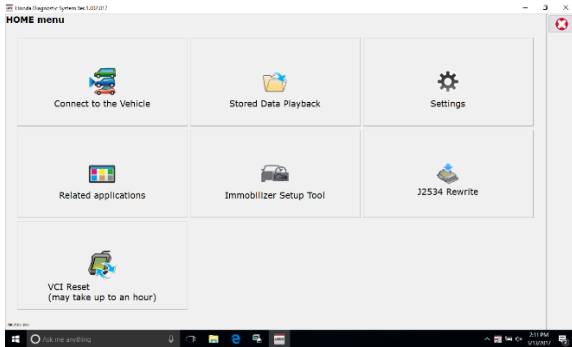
Honda Diagnostic System Ver.1.037.017

HOME menu

Connect to the Vehicle

Stored Data Playback

Settings

Related applications

Immobilizer Setup Tool

J2534 Rewrite

VCI Reset
(may take up to an hour)

Ask me anything

2:11 PM
3/13/2017